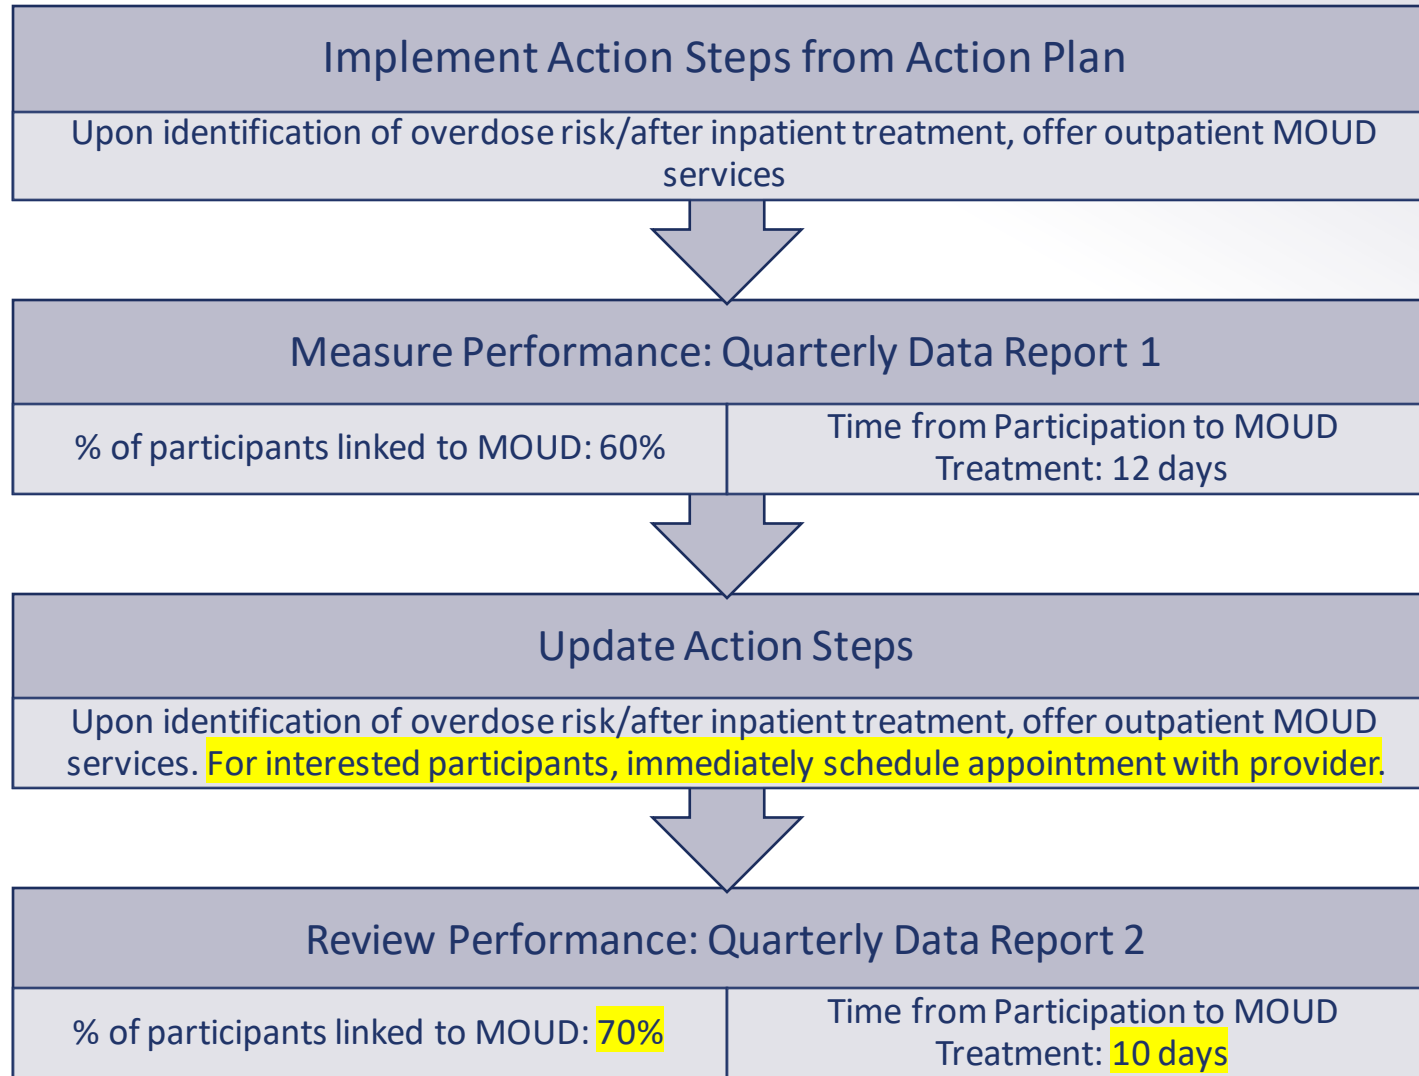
Implement Action Steps from Action Plan

Upon identification of overdose risk/after inpatient treatment, offer outpatient MOUD services

Measure Performance: Quarterly Data Report 1

% of participants linked to MOUD: 60%

Time from Participation to MOUD Treatment: 12 days

Update Action Steps

Upon identification of overdose risk/after inpatient treatment, offer outpatient MOUD services. For interested participants, immediately schedule appointment with provider.

Review Performance: Quarterly Data Report 2

% of participants linked to MOUD: 70%

Time from Participation to MOUD Treatment: 10 days